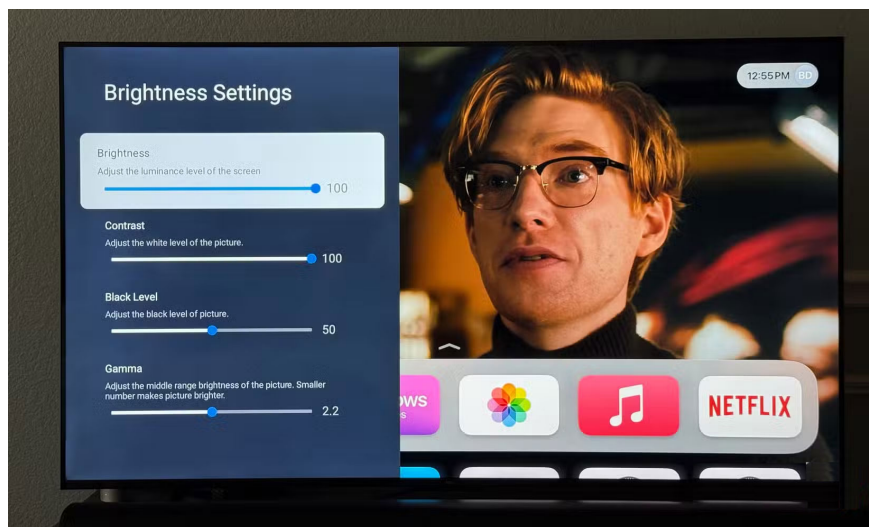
12:55PM BD

Brightness Settings

Brightness
Adjust the luminance level of the screen
100

Contrast
Adjust the white level of the picture.
100

Black Level
Adjust the black level of picture.
50

Gamma
Adjust the middle range brightness of the picture. Smaller number makes picture brighter.
2.2

OWS

NETFLIX